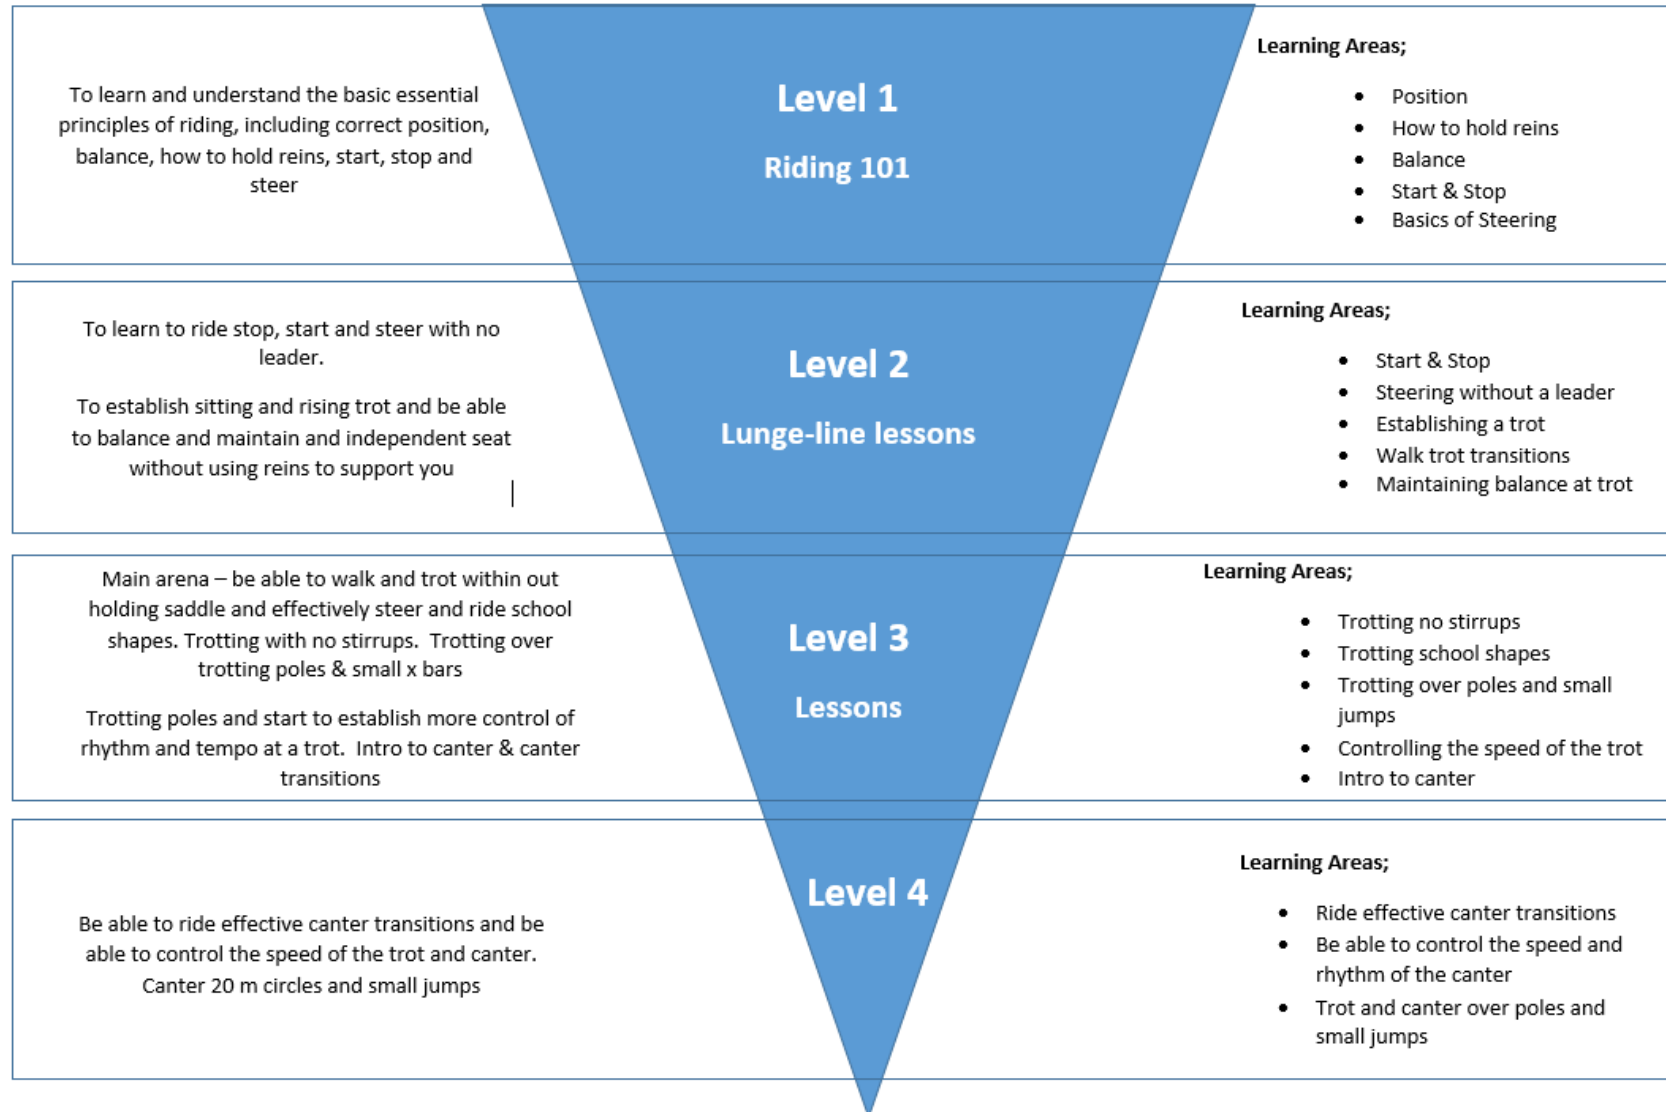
To learn and understand the basic essential principles of riding, including correct position, balance, how to hold reins, start, stop and steer

Level 1

Riding 101

Learning Areas;

- Position
- How to hold reins
- Balance
- Start & Stop
- Basics of Steering

To learn to ride stop, start and steer with no leader.

To establish sitting and rising trot and be able to balance and maintain and independent seat without using reins to support you

Level 2

Lunge-line lessons

Learning Areas;

- Start & Stop
- Steering without a leader
- Establishing a trot
- Walk trot transitions
- Maintaining balance at trot

Main arena – be able to walk and trot within out holding saddle and effectively steer and ride school shapes. Trotting with no stirrups. Trotting over trotting poles & small x bars

Trotting poles and start to establish more control of rhythm and tempo at a trot. Intro to canter & canter transitions

Level 3

Lessons

Learning Areas;

- Trotting no stirrups
- Trotting school shapes
- Trotting over poles and small jumps
- Controlling the speed of the trot
- Intro to canter

Be able to ride effective canter transitions and be able to control the speed of the trot and canter. Canter 20 m circles and small jumps

Level 4

Learning Areas;

- Ride effective canter transitions
- Be able to control the speed and rhythm of the canter
- Trot and canter over poles and small jumps